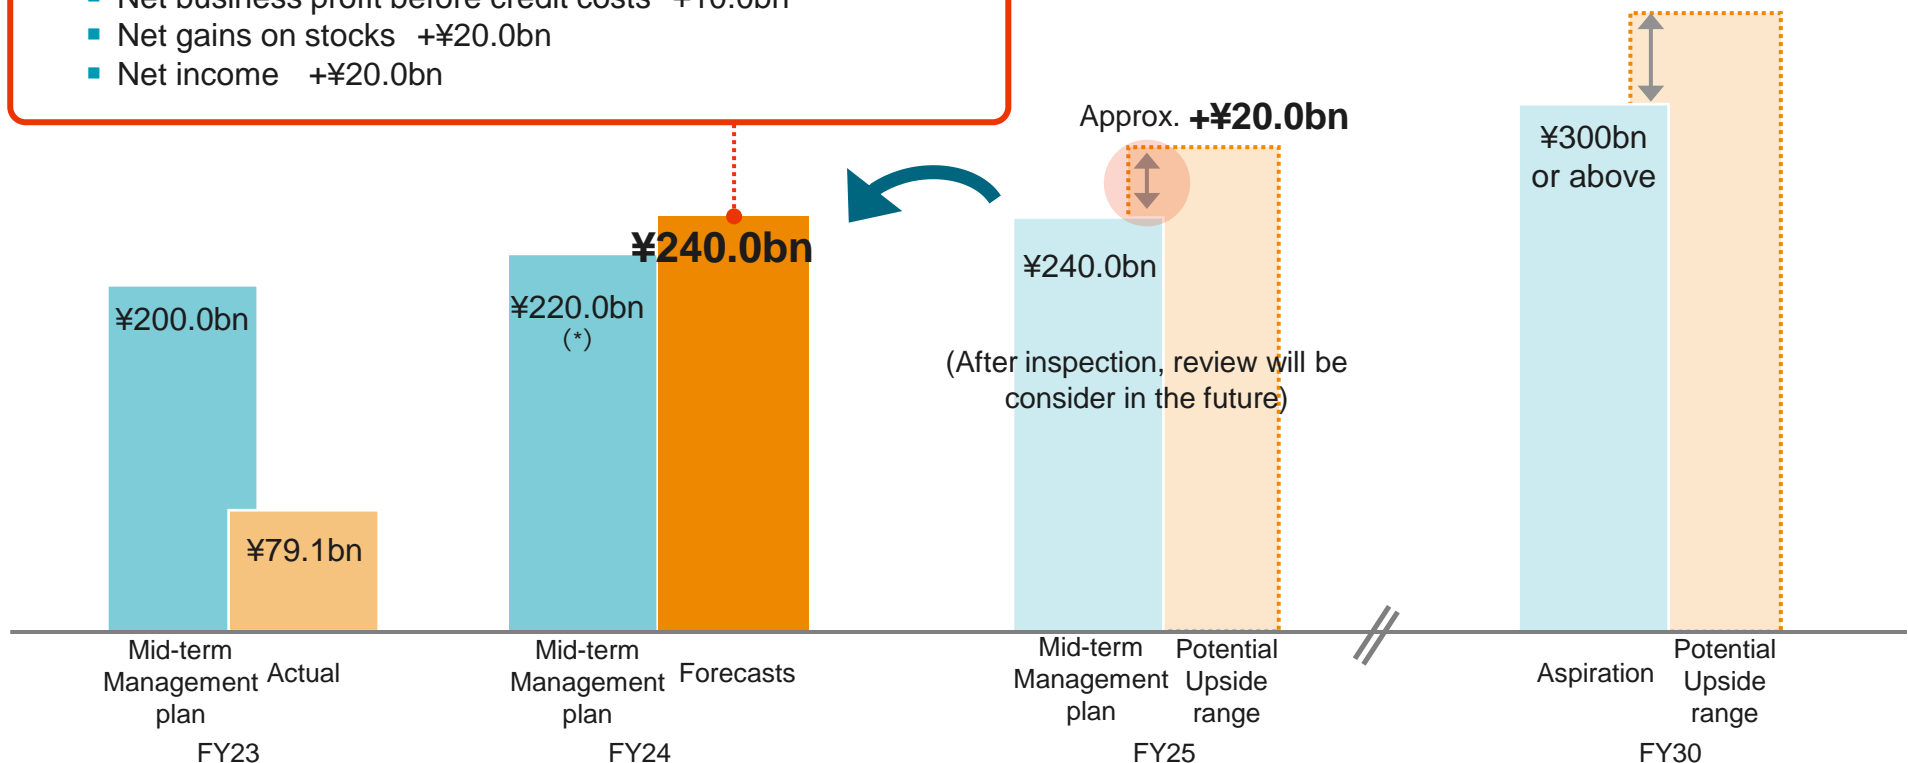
Net business profit before credit costs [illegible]
Net gains on stocks +¥20.0bn
Net income +¥20.0bn

Approx. +¥20.0bn

¥300bn or above

¥240.0bn

¥240.0bn

(After inspection, review will be consider in the future)

¥200.0bn

¥220.0bn
(*)

¥79.1bn

Mid-term Management plan
Actual
FY23

Mid-term Management plan
Forecasts
FY24

Mid-term Management plan
Potential Upside range
FY25

Aspiration
Potential Upside range
FY30